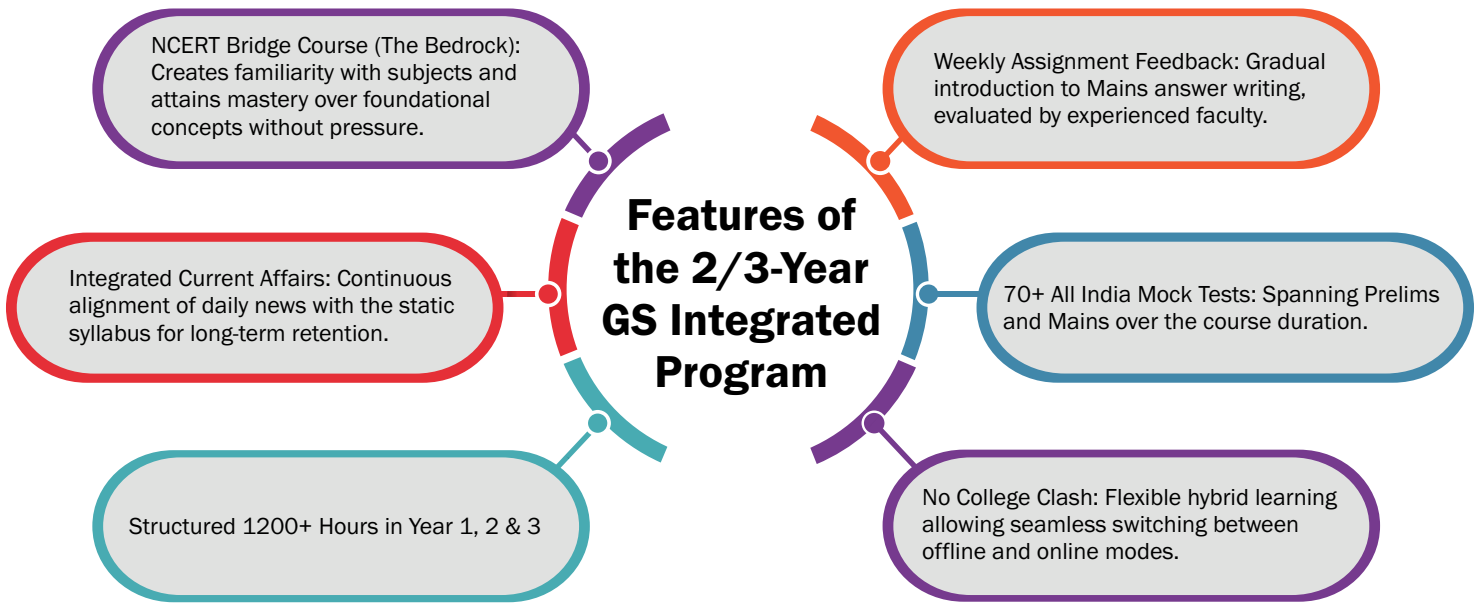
Features of the 2/3-Year GS Integrated Program

NCERT Bridge Course (The Bedrock): Creates familiarity with subjects and attains mastery over foundational concepts without pressure.

Integrated Current Affairs: Continuous alignment of daily news with the static syllabus for long-term retention.

Structured 1200+ Hours in Year 1, 2 & 3

Weekly Assignment Feedback: Gradual introduction to Mains answer writing, evaluated by experienced faculty.

70+ All India Mock Tests: Spanning Prelims and Mains over the course duration.

No College Clash: Flexible hybrid learning allowing seamless switching between offline and online modes.